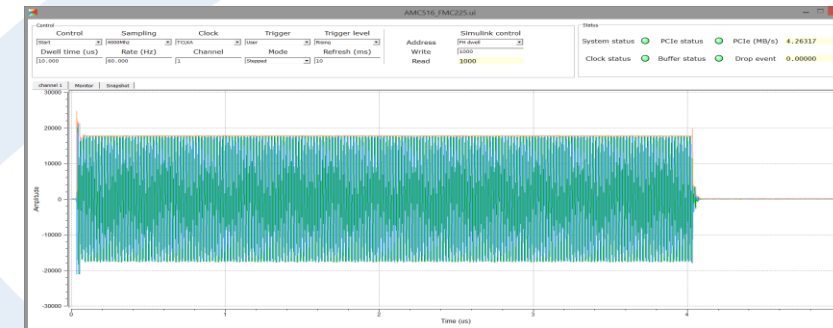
AMC516_FMC225.ui

Control

| Control | Sampling | Clock | Trigger | Trigger level |
|---|---|---|---|---|
| Start | 4000MHz | TCLKA | User | Rising |
| Dwell time (us) | Rate (Hz) | Channel | Mode | Refresh (ms) |
| 10.000 | 60.000 | 1 | Stepped | 10 |

Simulink control
Address FM dwell
Write 1000
Read 1000

Status
System status PCIe status PCIe (MB/s) 4.26317
Clock status Buffer status Drop event 0.00000

channel 1 Monitor Snapshot

30000
20000
10000
0
-10000
-20000
-30000
Amplitude
0 1 2 3 4
Time (us)